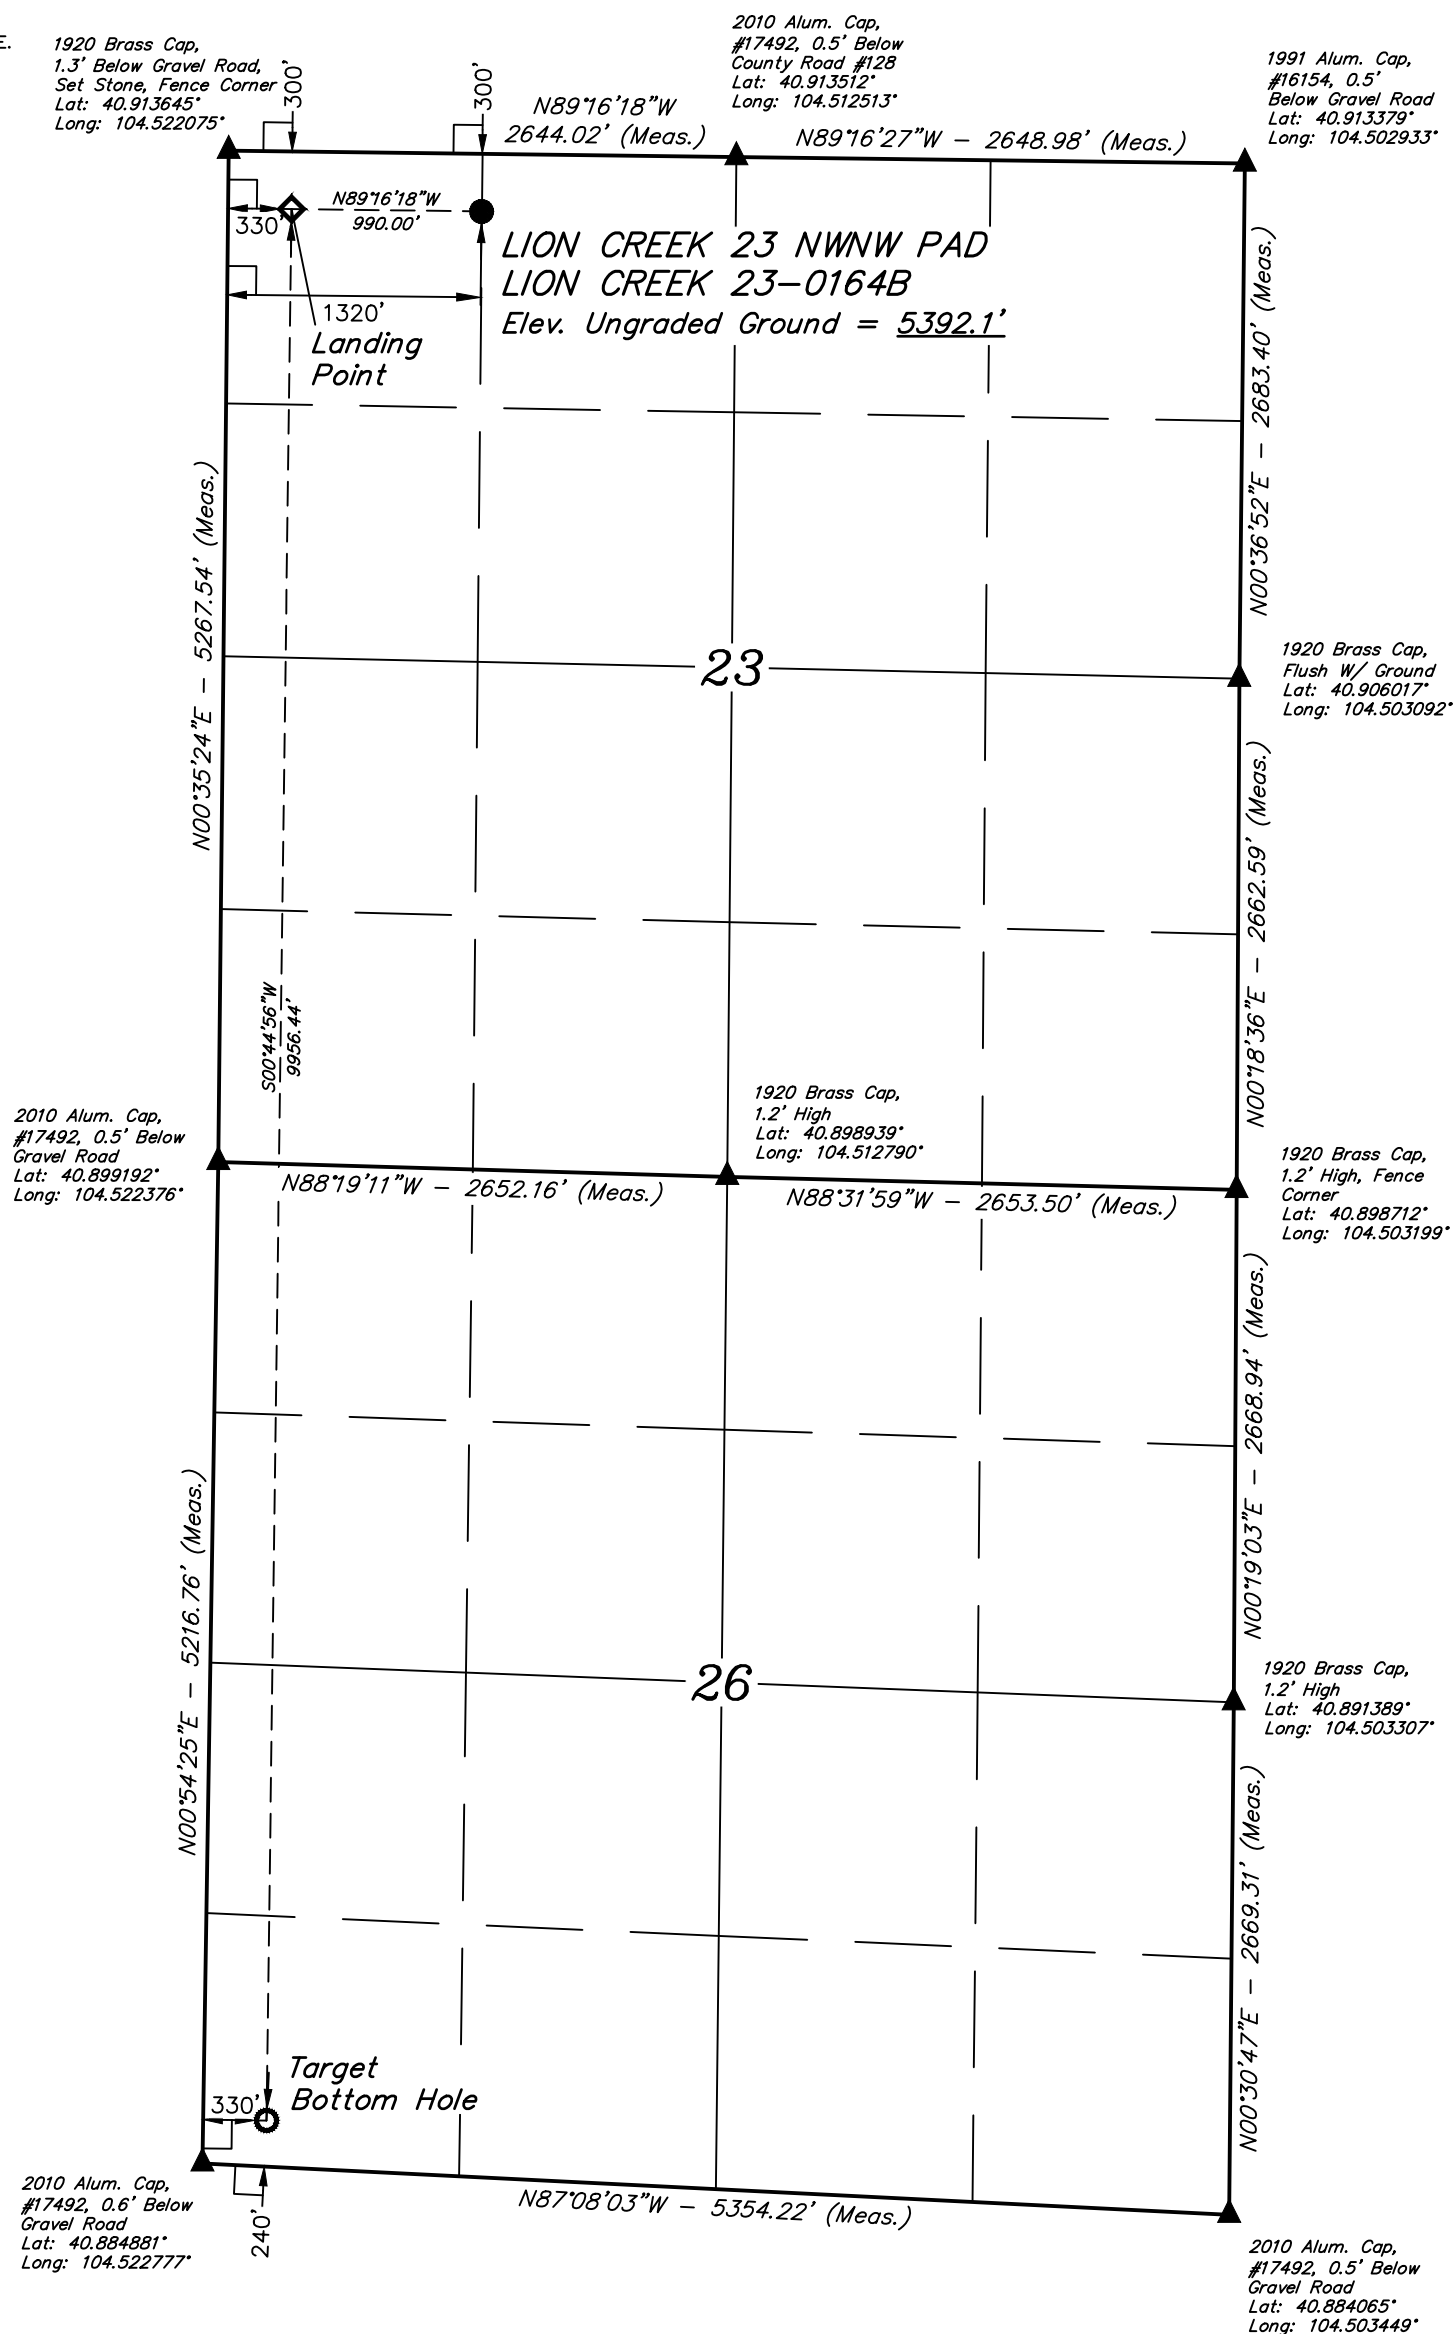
E.

1920 Brass Cap, 1.3' Below Gravel Road, Set Stone, Fence Corner Lat: 40.913645° Long: 104.522075°

300'

300'

2010 Alum. Cap, #17492, 0.5' Below County Road #128 Lat: 40.913512° Long: 104.512513°

1991 Alum. Cap, #16154, 0.5' Below Gravel Road Lat: 40.913379° Long: 104.502933°

N89°16'18"W 2644.02' (Meas.)

N89°16'27"W – 2648.98' (Meas.)

N89°16'18"W 990.00'

330'

LION CREEK 23 NWNW PAD
LION CREEK 23–0164B
Elev. Ungraded Ground = 5392.1'

1320'

Landing Point

N00°36'52"E – 2683.40' (Meas.)

N00°35'24"E – 5267.54' (Meas.)

23

1920 Brass Cap, Flush W/ Ground Lat: 40.906017° Long: 104.503092°

N00°18'36"E – 2662.59' (Meas.)

S00°44'56"W 9956.44'

2010 Alum. Cap, #17492, 0.5' Below Gravel Road Lat: 40.899192° Long: 104.522376°

1920 Brass Cap, 1.2' High Lat: 40.898939° Long: 104.512790°

1920 Brass Cap, 1.2' High, Fence Corner Lat: 40.898712° Long: 104.503199°

N88°19'11"W – 2652.16' (Meas.)

N88°31'59"W – 2653.50' (Meas.)

N00°19'03"E – 2668.94' (Meas.)

N00°54'25"E – 5216.76' (Meas.)

26

1920 Brass Cap, 1.2' High Lat: 40.891389° Long: 104.503307°

N00°30'47"E – 2669.31' (Meas.)

Target Bottom Hole

330'

2010 Alum. Cap, #17492, 0.6' Below Gravel Road Lat: 40.884881° Long: 104.522777°

240'

N87°08'03"W – 5354.22' (Meas.)

2010 Alum. Cap, #17492, 0.5' Below Gravel Road Lat: 40.884065° Long: 104.503449°